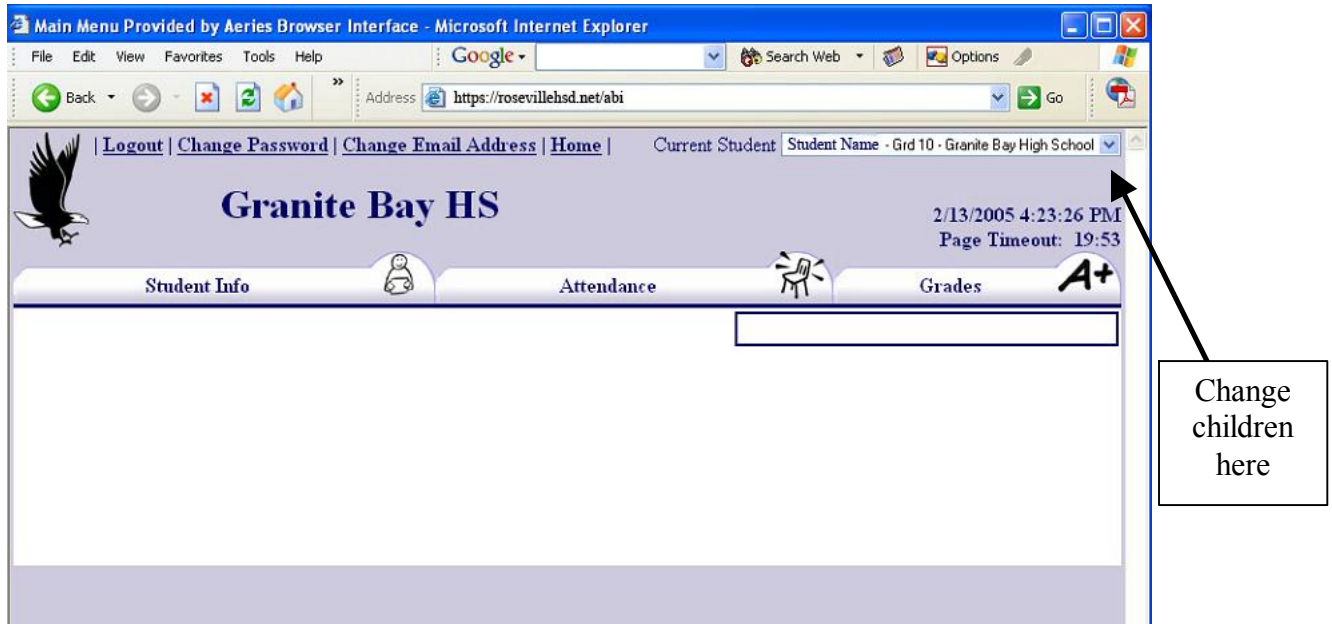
Main Menu Provided by Aeries Browser Interface - Microsoft Internet Explorer

File Edit View Favorites Tools Help Google Search Web Options

Back Address https://rosevillehsd.net/abi Go

| Logout | Change Password | Change Email Address | Home | Current Student Student Name - Grd 10 - Granite Bay High School

Granite Bay HS

2/13/2005 4:23:26 PM
Page Timeout: 19:53

Student Info Attendance Grades A+

Change children here